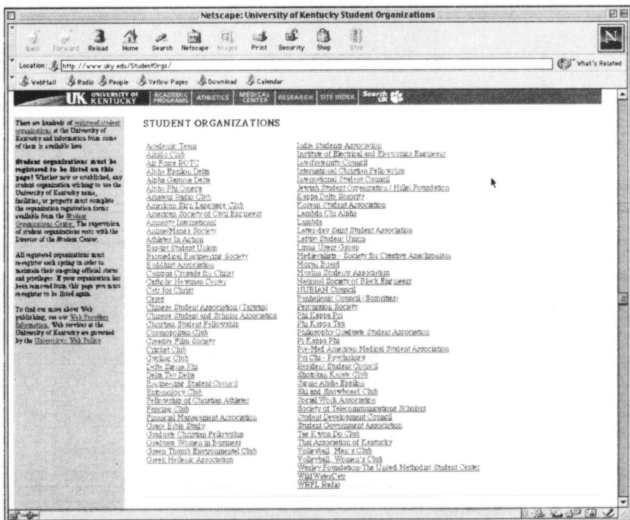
Netscape: University of Kentucky Student Organizations

Back Forward Reload Home Search Netscape Images Print Security Shop Stop

Location: http://www.uky.edu/StudentOrgs/

What's Related

WebMail Radio People Yellow Pages Download Calendar

UK UNIVERSITY OF KENTUCKY ACADEMIC PROGRAMS ATHLETICS MEDICAL CENTER RESEARCH SITE INDEX Search UK

There are hundreds of registered student organizations at the University of Kentucky and information from some of them is available here.

Student organizations must be registered to be listed on this page! Whether new or established, any student organization wishing to use the University of Kentucky name, facilities, or property must complete the organization registration forms available from the Student Organizations Center. The supervision of student organizations rests with the Director of the Student Center.

All registered organizations must re-register each spring in order to maintain their on-going official status and privileges. If your organization has been removed from this page you must re-register to be listed again.

To find out more about Web publishing, see our Web Providers Information. Web services at the University of Kentucky are governed by the University Web Policy.

STUDENT ORGANIZATIONS

Academic Team
Aikido Club
Air Force ROTC
Alpha Epsilon Delta
Alpha Gamma Delta
Alpha Phi Omega
Amateur Radio Club
American Sign Language Club
American Society of Civil Engineers
Amnesty International
Anime/Manga Society
Athletes In Action
Baptist Student Union
Biomedical Engineering Society
Bridgeport Association
Campus Crusade for Christ
Catholic Newman Center
Cats for Christ
Chess
Chinese Student Association (Taiwan)
Chinese Student and Scholar Association
Christian Student Fellowship
Cosmopolitan Club
Creative Film Society
Cricket Club
Cycling Club
Delta Sigma Phi
Delta Tau Delta
Engineering Student Council
Entomology Club
Fellowship of Christian Athletes
Fencing Club
Financial Management Association
Grace Bible Study
Graduate Christian Fellowship
Graduate Women in Business
Green Thumb Environmental Club
Greek Hellenic Association

India Students Association
Institute of Electrical and Electronics Engineers
Interfraternity Council
International Christian Fellowship
International Student Council
Jewish Student Organization / Hillel Foundation
Kappa Delta Sorority
Korean Student Association
Lambda Chi Alpha
Lambda
Latter-day Saint Student Association
Leftist Student Union
Linux Users Group
Medievalists - Society for Creative Anachronism
Mortar Board
Muslim Student Association
National Society of Black Engineers
NUBIAN Council
Panhellenic Council (Sororities)
Persuasion Society
Phi Kappa Phi
Phi Kappa Tau
Philosophy Graduate Student Association
Pi Kappa Phi
Pre-Med American Medical Student Association
Psi Chi - Psychology
Residence Student Council
Shotokan Karate Club
Sigma Alpha Epsilon
Ski and Snowboard Club
Social Work Association
Society of Telecommunications Scholars
Student Development Council
Student Government Association
Tae Kwon Do Club
Tau Association of Kentucky
Volleyball: Men's Club
Volleyball: Women's Club
Wesley Foundation The United Methodist Student Center
WildWaterCats
WRFL Radio